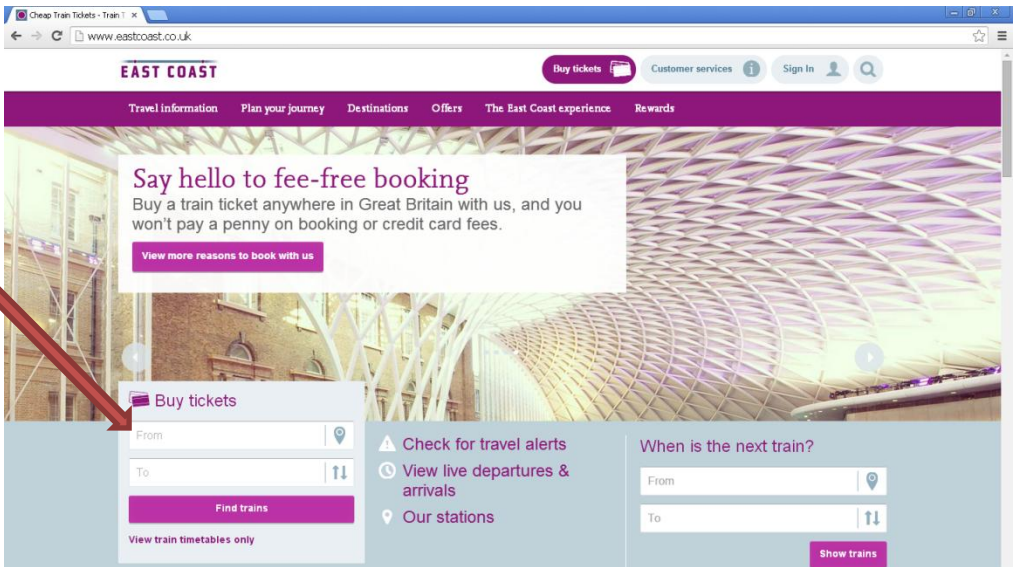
Cheap Train Tickets - Train T ×

www.eastcoast.co.uk

EAST COAST

Buy tickets

Customer services

Sign In

Travel information Plan your journey Destinations Offers The East Coast experience Rewards

Say hello to fee-free booking

Buy a train ticket anywhere in Great Britain with us, and you won't pay a penny on booking or credit card fees.

View more reasons to book with us

Buy tickets

From

To

Find trains

View train timetables only

Check for travel alerts

View live departures & arrivals

Our stations

When is the next train?

From

To

Show trains